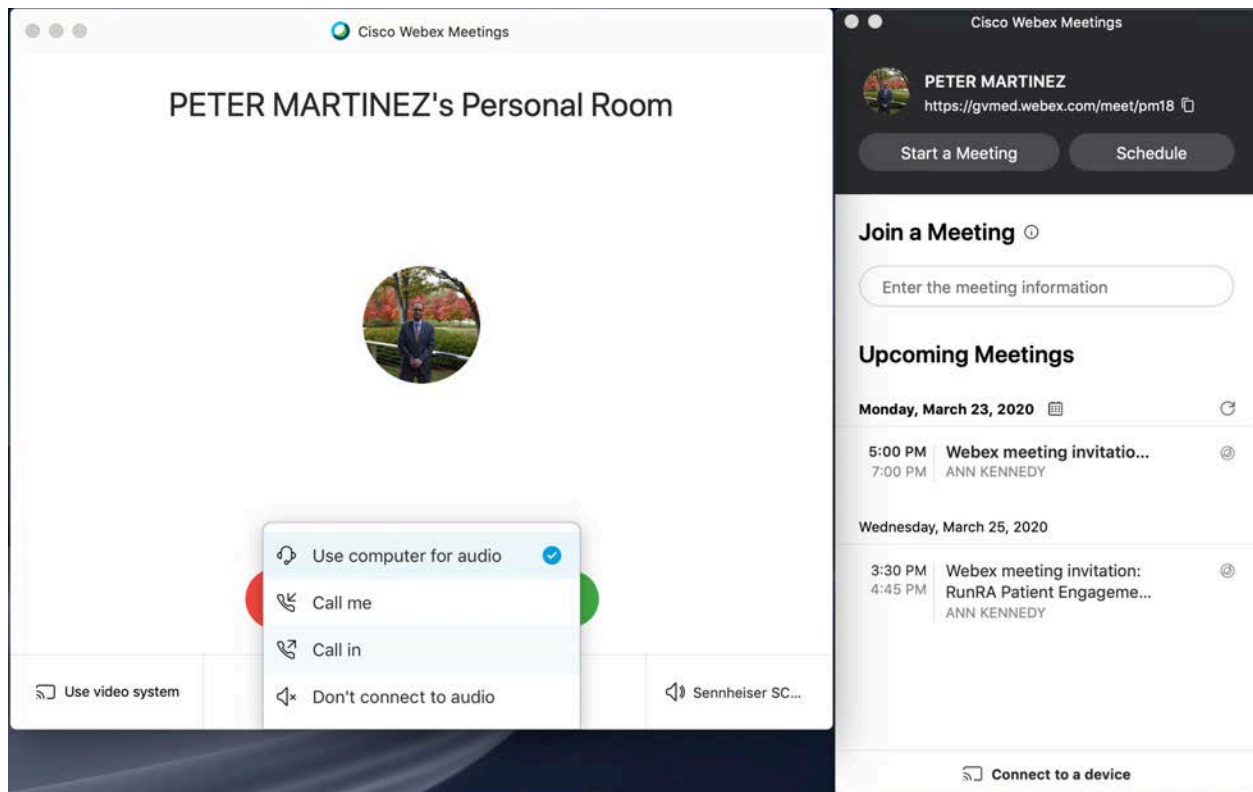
Cisco Webex Meetings

PETER MARTINEZ's Personal Room

Use computer for audio

Call me

Call in

Don't connect to audio

Use video system

Sennheiser SC...

Cisco Webex Meetings

PETER MARTINEZ
https://gvmed.webex.com/meet/pm18

Start a Meeting

Schedule

Join a Meeting

Enter the meeting information

Upcoming Meetings

Monday, March 23, 2020

5:00 PM
7:00 PM
Webex meeting invitatio...
ANN KENNEDY

Wednesday, March 25, 2020

3:30 PM
4:45 PM
Webex meeting invitation: RunRA Patient Engageme...
ANN KENNEDY

Connect to a device